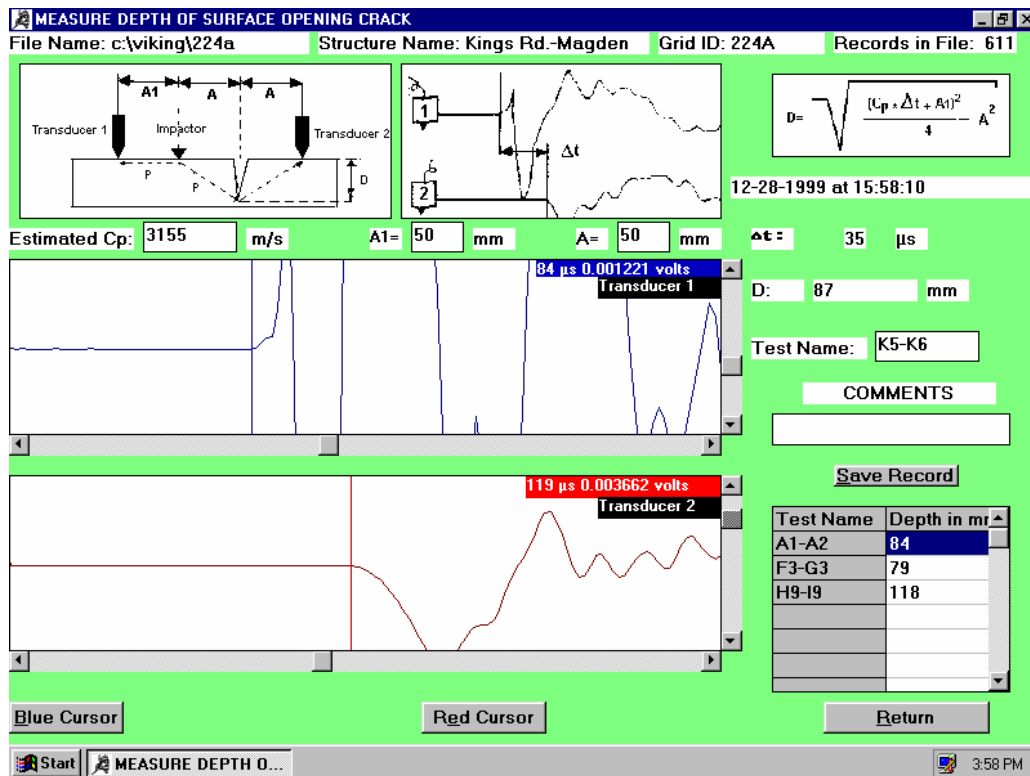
MEASURE DEPTH OF SURFACE OPENING CRACK

File Name: c:\viking\224a
Structure Name: Kings Rd.-Magden
Grid ID: 224A
Records in File: 611

A1 A A
Transducer 1
Impactor
Transducer 2
P
P
D

1
2
$\Delta t$

$D = \sqrt{\frac{(Cp \cdot \Delta t + A1)^2}{4} - A^2}$

12-28-1999 at 15:58:10

Estimated Cp: 3155 m/s
A1= 50 mm
A= 50 mm
$\Delta t$: 35 µs

84 µs 0.001221 volts
Transducer 1

D: 87 mm

Test Name: K5-K6

COMMENTS

119 µs 0.003662 volts
Transducer 2

Save Record

| Test Name | Depth in mr |
|---|---|
| A1-A2 | 84 |
| F3-G3 | 79 |
| H9-I9 | 118 |

Blue Cursor
Red Cursor
Return

Start
MEASURE DEPTH O...
3:58 PM